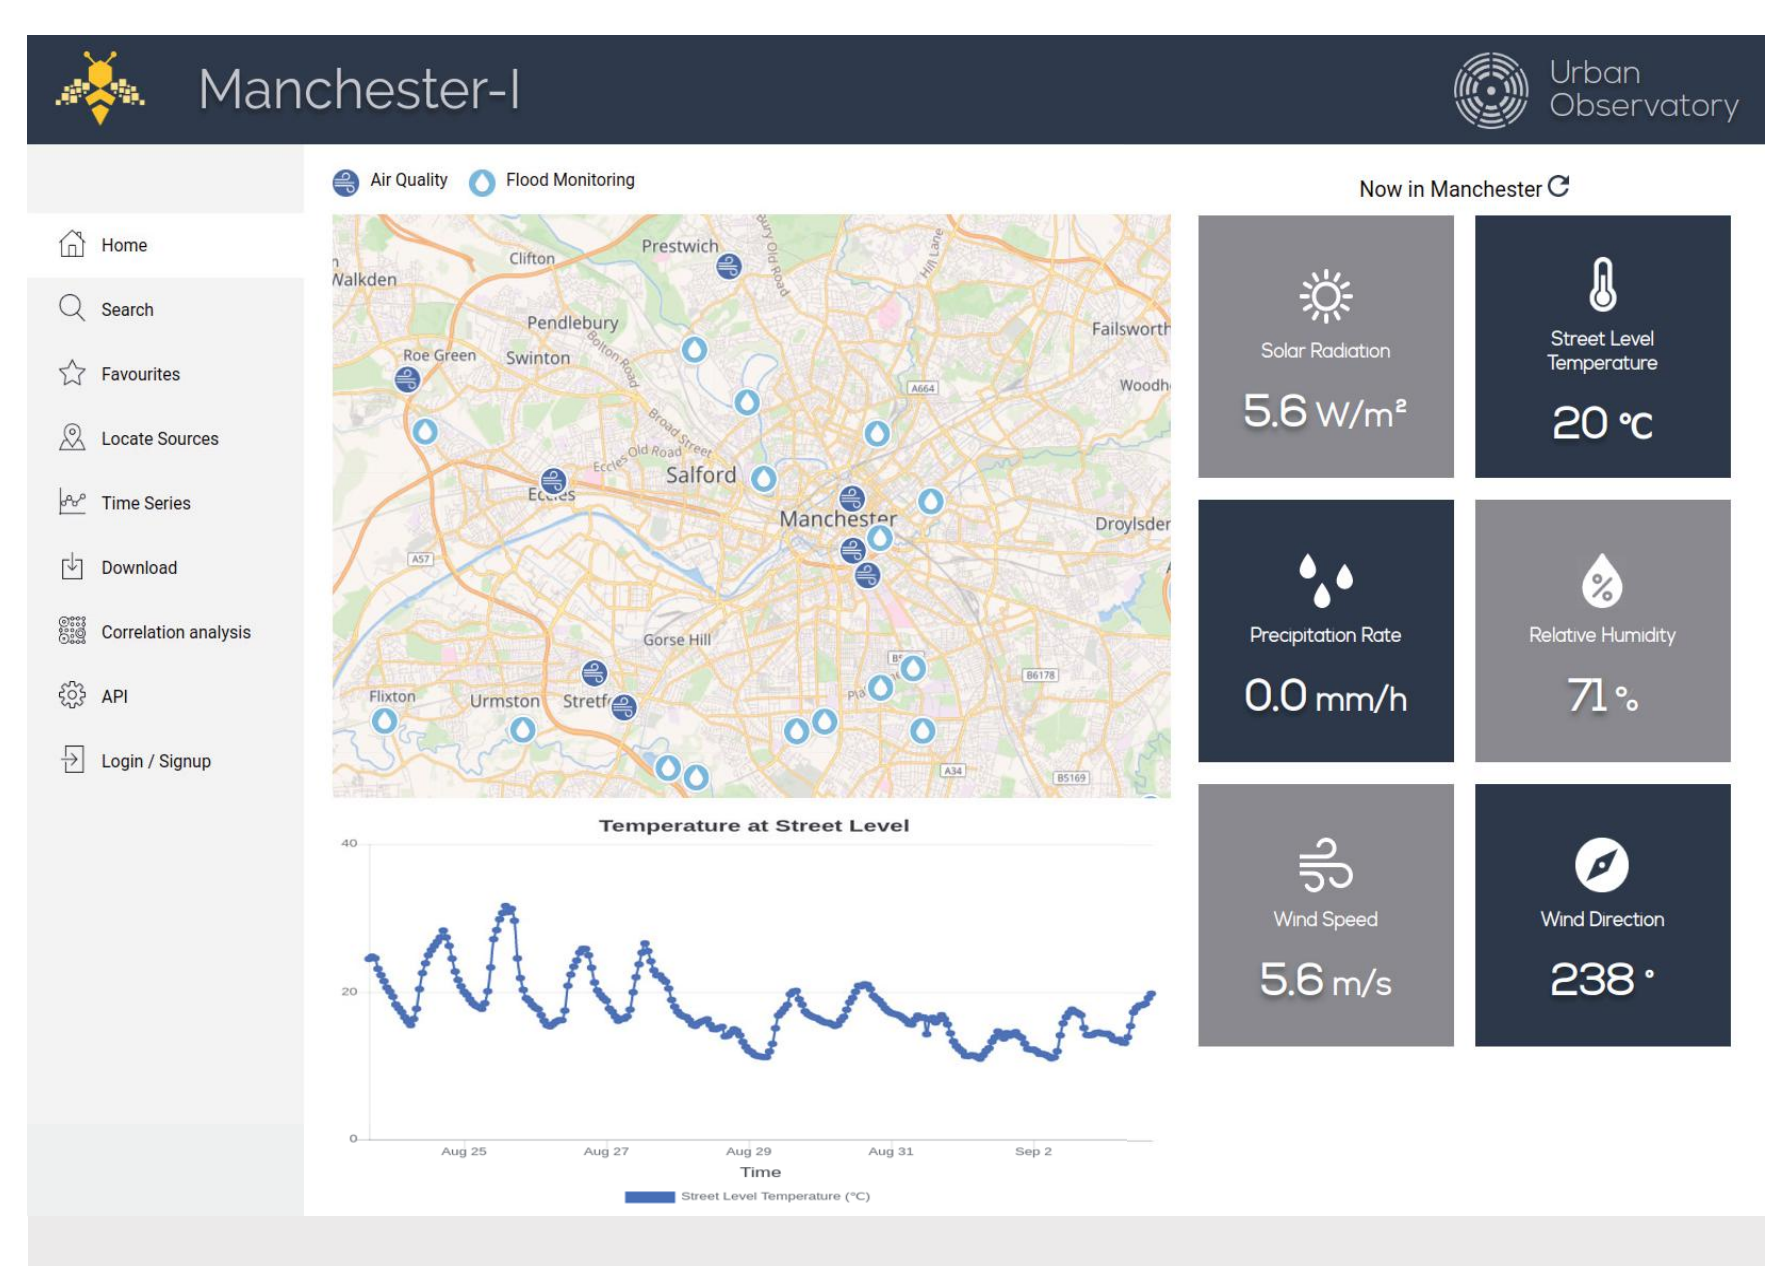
Manchester-I

Urban Observatory

Home

Search

Favourites

Locate Sources

Time Series

Download

Correlation analysis

API

Login / Signup

Air Quality Flood Monitoring

Walkden Clifton Prestwich Bury Old Road Hill Lane Pendlebury Roe Green Swinton Bolton Road Failsworth A664 Woodh Broad Street Eccles Old Road Salford Eccles Manchester Droylsden A57 Gorse Hill B6178 Flixton Urmston Stretf B5169 A34

Temperature at Street Level

40

20

0

Aug 25 Aug 27 Aug 29 Aug 31 Sep 2

Time

Street Level Temperature (°C)

Now in Manchester

Solar Radiation

5.6 W/m²

Street Level Temperature

20 °C

Precipitation Rate

0.0 mm/h

Relative Humidity

71 %

Wind Speed

5.6 m/s

Wind Direction

238 °